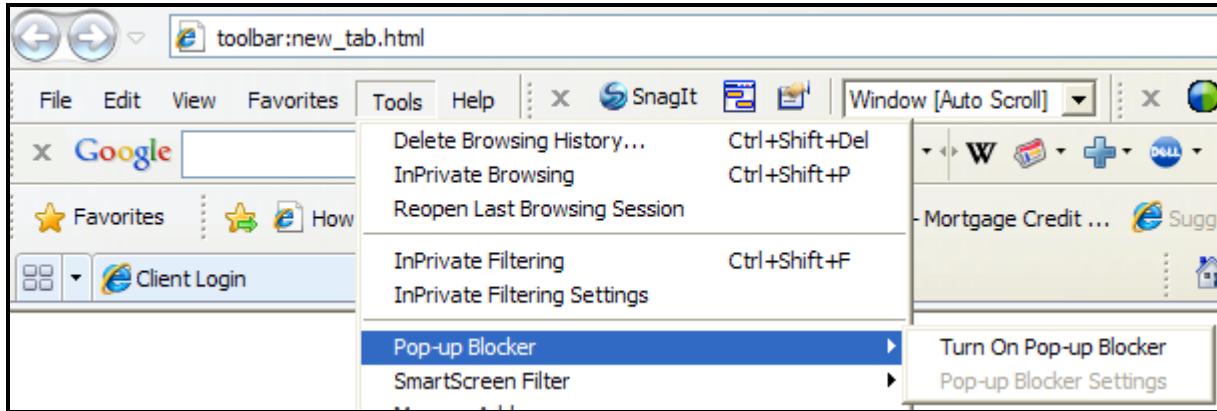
toolbar:new_tab.html

File Edit View Favorites Tools Help SnagIt Window [Auto Scroll]

Google

Favorites How Mortgage Credit ... Sugg

Client Login

Delete Browsing History... Ctrl+Shift+Del
InPrivate Browsing Ctrl+Shift+P
Reopen Last Browsing Session

InPrivate Filtering Ctrl+Shift+F
InPrivate Filtering Settings

Pop-up Blocker
SmartScreen Filter

Turn On Pop-up Blocker
Pop-up Blocker Settings